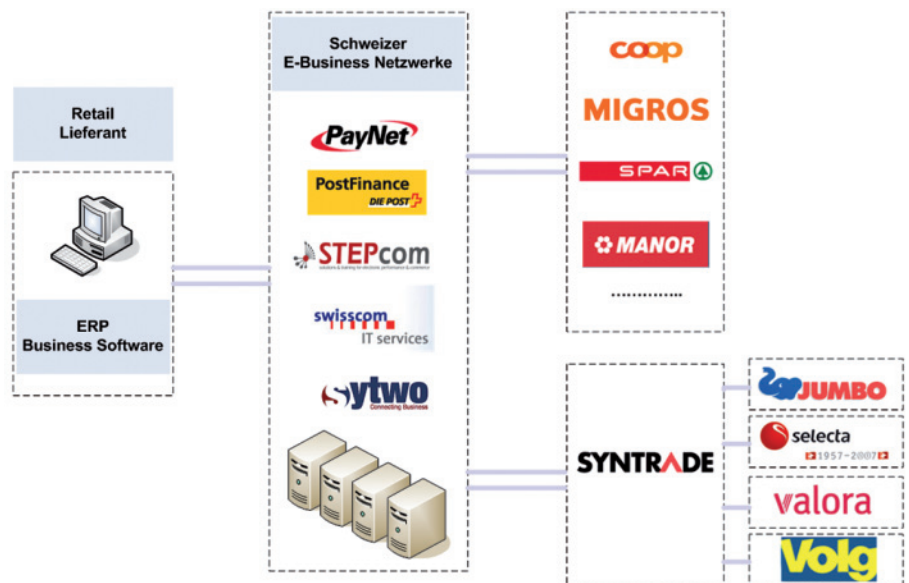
Retail
Lieferant

ERP
Business Software

Schweizer
E-Business Netzwerke

PayNet

PostFinance
DIE POST

STEPcom
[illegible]

swisscom
IT services

sytwo
Connecting Business

coop

MIGROS

SPAR

MANOR

...............

SYNTRADE

JUMBO

selecta
1957–2007

valora

Volg